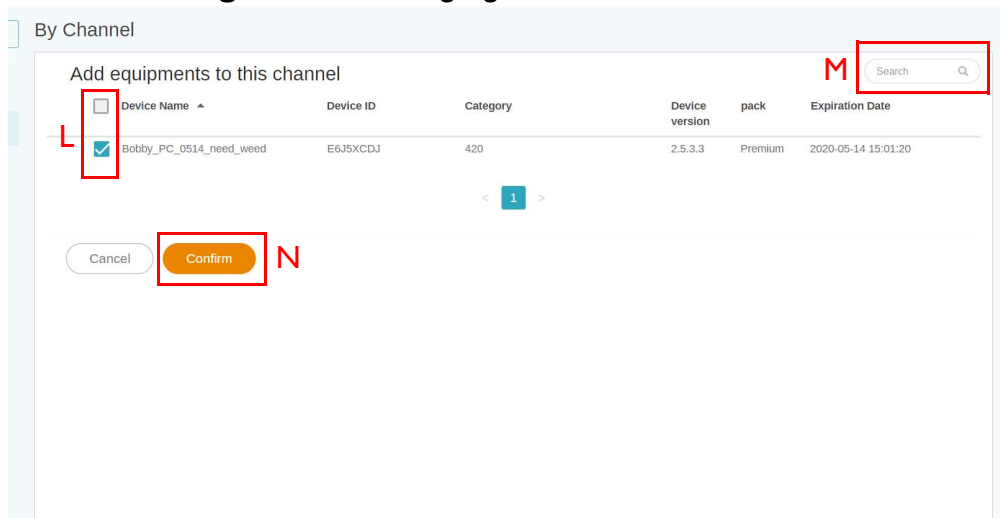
By Channel

Add equipments to this channel

M

Search

| Device Name | Device ID | Category | Device version | pack | Expiration Date |
|---|---|---|---|---|---|
| Bobby_PC_0514_need_weed | E6J5XCDJ | 420 | 2.5.3.3 | Premium | 2020-05-14 15:01:20 |

L

< 1 >

Cancel

Confirm

N